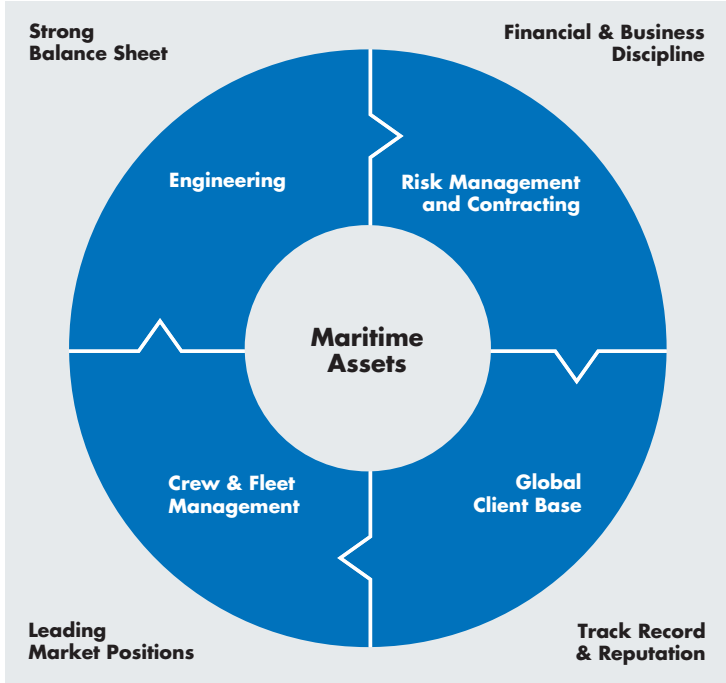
Strong Balance Sheet

Financial & Business Discipline

Engineering

Risk Management and Contracting

Maritime Assets

Crew & Fleet Management

Global Client Base

Leading Market Positions

Track Record & Reputation